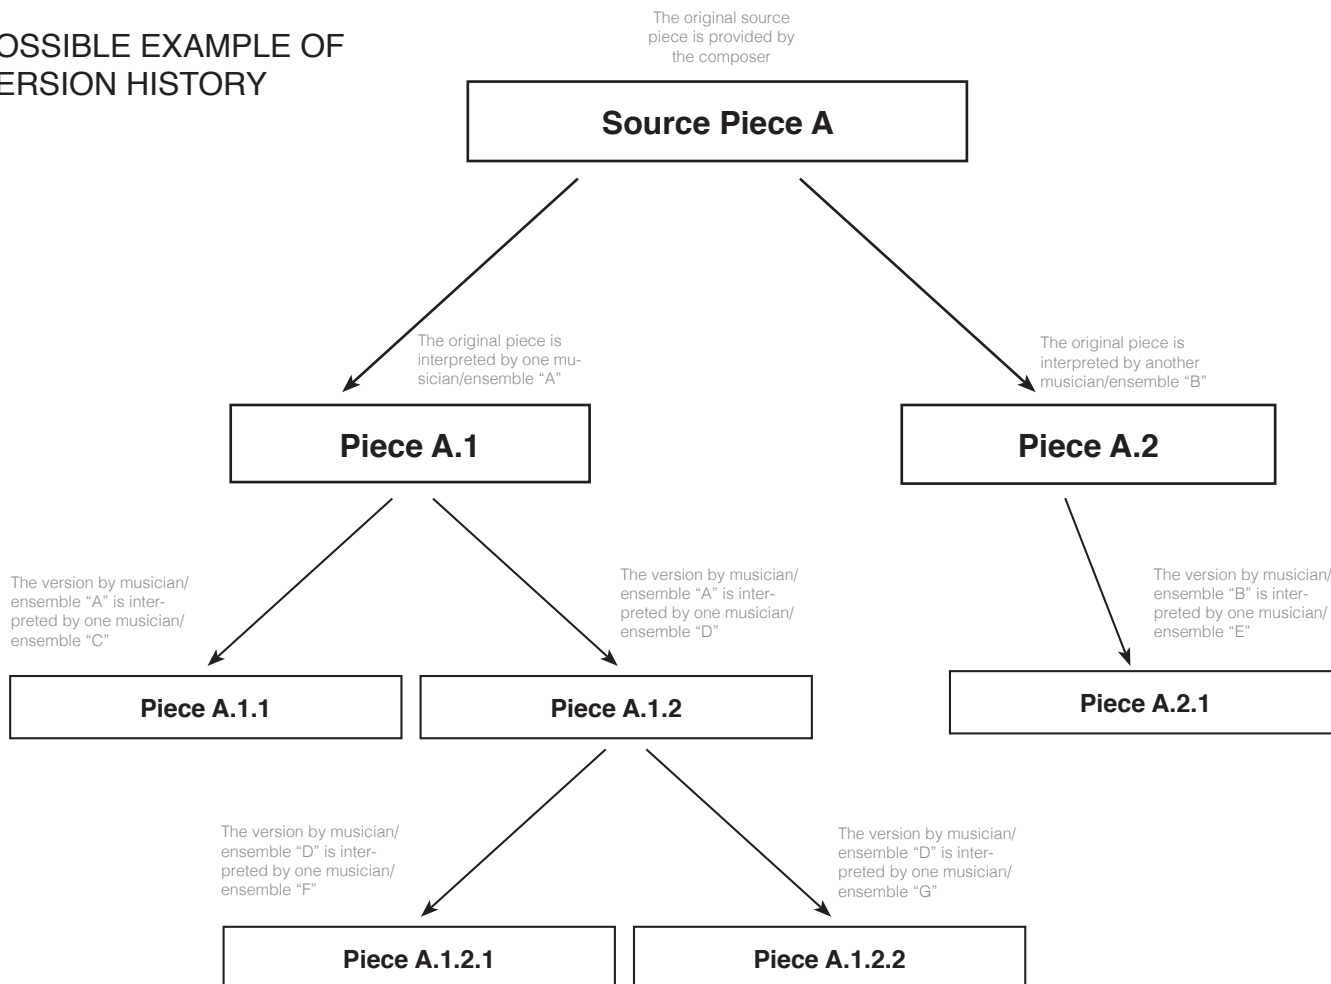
OSSIBLE EXAMPLE OF
ERSION HISTORY

The original source piece is provided by the composer

Source Piece A

The original piece is interpreted by one musician/ensemble "A"

The original piece is interpreted by another musician/ensemble "B"

Piece A.1

Piece A.2

The version by musician/ ensemble "A" is interpreted by one musician/ ensemble "C"

The version by musician/ ensemble "A" is interpreted by one musician/ ensemble "D"

The version by musician/ ensemble "B" is interpreted by one musician/ ensemble "E"

Piece A.1.1

Piece A.1.2

Piece A.2.1

The version by musician/ ensemble "D" is interpreted by one musician/ ensemble "F"

The version by musician/ ensemble "D" is interpreted by one musician/ ensemble "G"

Piece A.1.2.1

Piece A.1.2.2